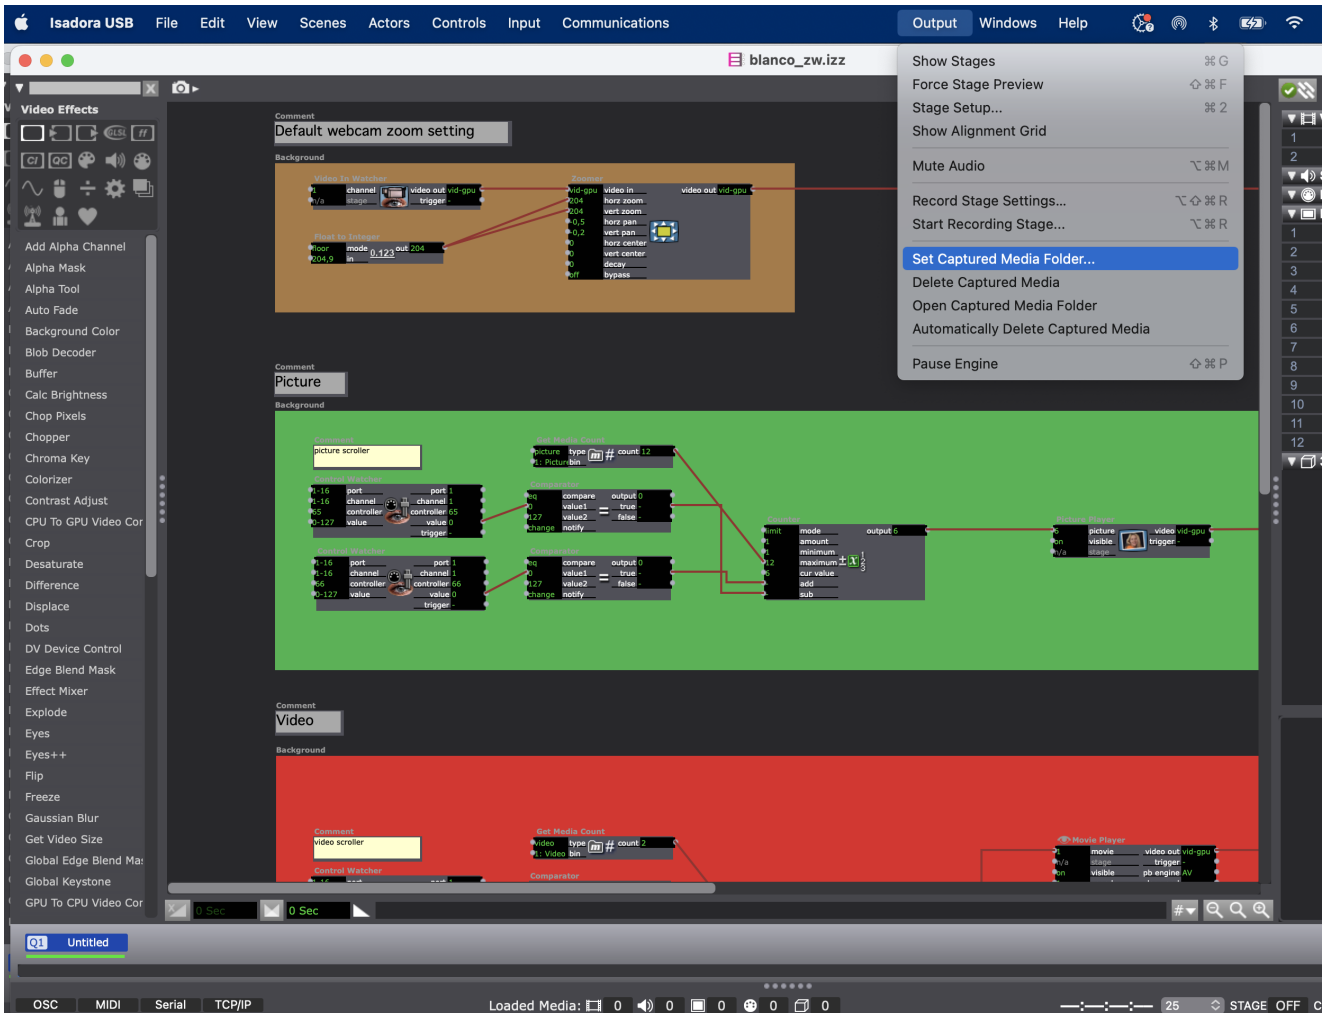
Isadora USB File Edit View Scenes Actors Controls Input Communications Output Windows Help

blanco_zw.izz

Show Stages ⌘G
Force Stage Preview ⇧⌘F
Stage Setup... ⌘2
Show Alignment Grid
Mute Audio ⌥⌘M
Record Stage Settings... ⌥⇧⌘R
Start Recording Stage... ⌥⌘R
Set Captured Media Folder...
Delete Captured Media
Open Captured Media Folder
Automatically Delete Captured Media
Pause Engine ⇧⌘P

Video Effects

Add Alpha Channel
Alpha Mask
Alpha Tool
Auto Fade
Background Color
Blob Decoder
Buffer
Calc Brightness
Chop Pixels
Chopper
Chroma Key
Colorizer
Contrast Adjust
CPU To GPU Video Cor
Crop
Desaturate
Difference
Displace
Dots
DV Device Control
Edge Blend Mask
Effect Mixer
Explode
Eyes
Eyes++
Flip
Freeze
Gaussian Blur
Get Video Size
Global Edge Blend Ma:
Global Keystone
GPU To CPU Video Cor

Comment
Default webcam zoom setting
Background
Video In Watcher
1 channel video out vid-gpu
n/a stage trigger -
Zoomer
vid-gpu video in video out vid-gpu
204 horz zoom
204 vert zoom
0,5 horz pan
0,2 vert pan
0 horz center
0 vert center
0 decay
off bypass
Float to Integer
floor mode 0.123 out 204
204,9 in

Comment
Picture
Background
Comment
picture scroller
Get Media Count
picture type # count 12
1: Picture bin
1-16 port port 1
1-16 channel channel 1
65 controller controller 65
0-127 value value 0
trigger -
Comparator
eq compare output 0
0 value1 true -
127 value2 false -
change notify
1-16 port port 1
1-16 channel channel 1
66 controller controller 66
0-127 value value 0
trigger -
eq compare output 0
0 value1 true -
127 value2 false -
change notify
limit mode output 6
1 amount
1 minimum
12 maximum
6 cur value
add
sub
6 picture video vid-gpu
on visible trigger -
n/a stage

Comment
Video
Background
Comment
video scroller
Get Media Count
video type # count 2
1: Video bin
Control Watcher
Comparator
Movie Player
1 movie video out vid-gpu
n/a stage trigger -
on visible pb engine AV

0 Sec 0 Sec

Q1 Untitled

OSC MIDI Serial TCP/IP Loaded Media: 0 0 0 0 0 25 STAGE OFF

1 2 1 2 3 4 5 6 7 8 9 10 11 12